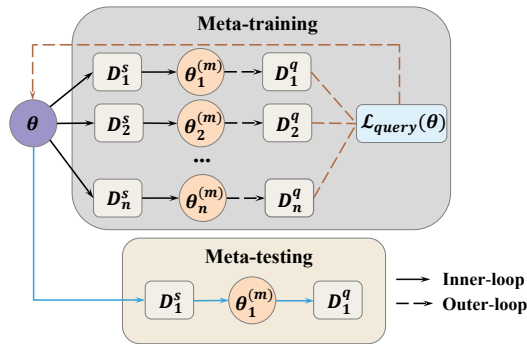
Meta-training

$\theta$

$D_1^s$ $\theta_1^{(m)}$ $D_1^q$

$D_2^s$ $\theta_2^{(m)}$ $D_2^q$

...

$D_n^s$ $\theta_n^{(m)}$ $D_n^q$

$\mathcal{L}_{query}(\theta)$

Meta-testing

$D_1^s$ $\theta_1^{(m)}$ $D_1^q$

Inner-loop

Outer-loop